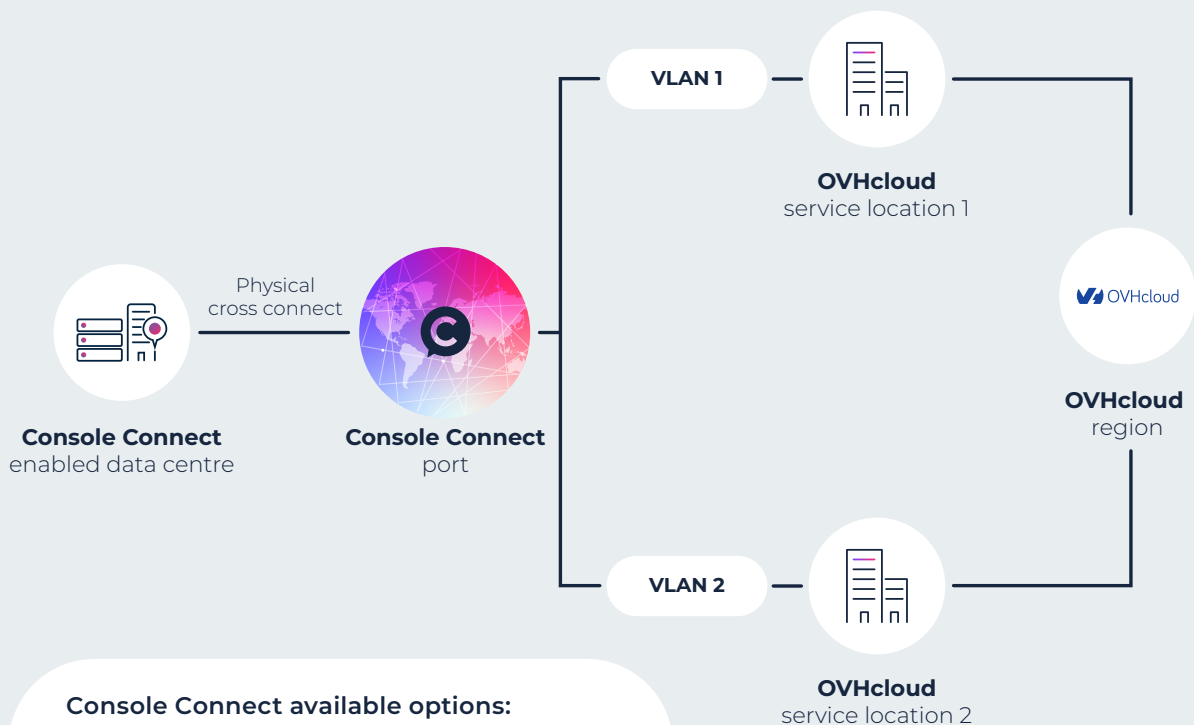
VLAN 1

OVHcloud
service location 1

Physical cross connect

OVHcloud

Console Connect
enabled data centre

Console Connect
port

OVHcloud
region

VLAN 2

OVHcloud
service location 2

Console Connect available options: